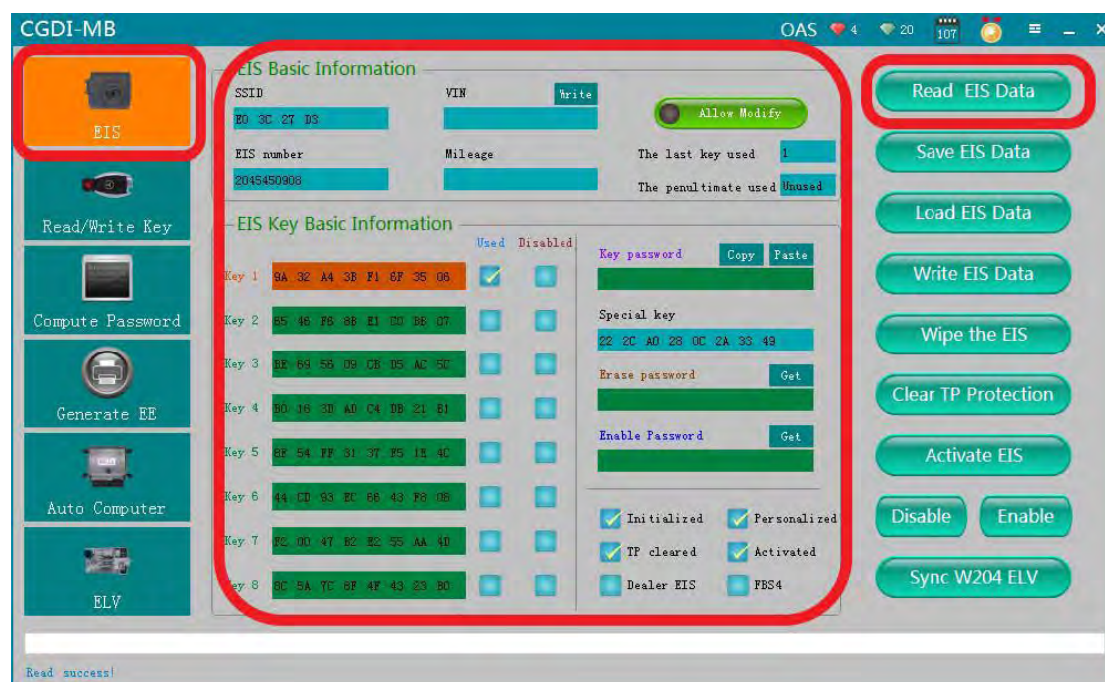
CGDI-MB

OAS 4 20 107

EIS

Read/Write Key

Compute Password

Generate EE

Auto Computer

ELV

EIS Basic Information

SSID

E0 3C 27 D3

VIN

Write

Allow Modify

EIS number

2045450908

Mileage

The last key used 1

The penultimate used Unused

EIS Key Basic Information

Used Disabled

Key 1 9A 32 A4 3B F1 8F 35 08

Key 2 65 46 F6 8B E1 C0 B8 07

Key 3 BE 69 56 09 CB D5 AC 5C

Key 4 B0 16 3B A0 C4 DB 21 B1

Key 5 8F 54 FF 31 37 F5 1E 4C

Key 6 44 CD 93 EC 66 43 F8 08

Key 7 F2 0D 47 B2 E2 55 AA 40

Key 8 8C 5A 7C 8F 4F 43 23 B0

Key password

Copy

Paste

Special key

22 2C A0 28 0C 2A 33 49

Erase password

Get

Enable Password

Get

Initialized

Personalized

TP cleared

Activated

Dealer EIS

FBS4

Read EIS Data

Save EIS Data

Load EIS Data

Write EIS Data

Wipe the EIS

Clear TP Protection

Activate EIS

Disable

Enable

Sync W204 ELV

Read success!